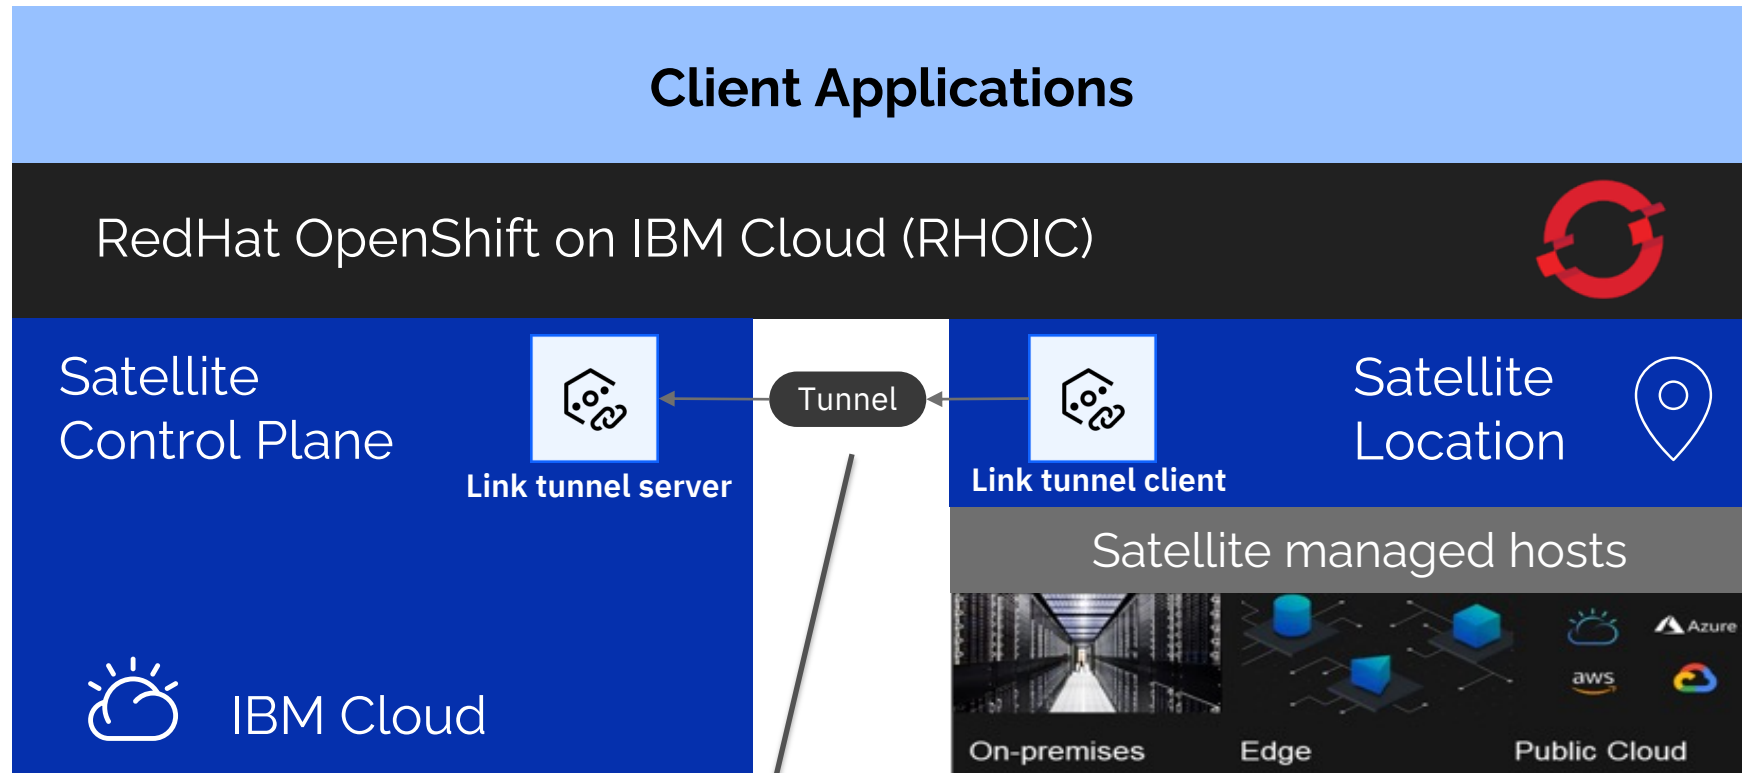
Client Applications

RedHat OpenShift on IBM Cloud (RHOIC)

Satellite Control Plane

Link tunnel server

Tunnel

Link tunnel client

Satellite Location

Satellite managed hosts

Azure

aws

On-premises

Edge

Public Cloud

IBM Cloud